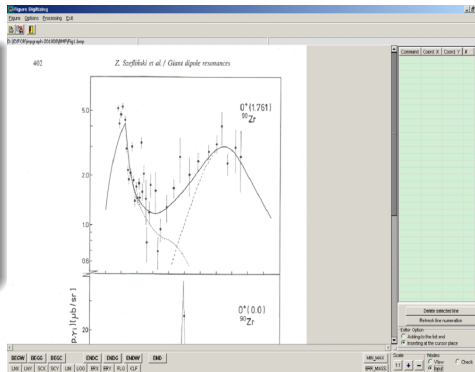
Figure Digitizing
Figure Options Processing Exit
D:\EXFOR\graph 2013\BMP\Fig1.bmp

402 Z. Szefliński et al. / Giant dipole resonances

$0^+(1.761)$
$^{90}Zr$

5.0

2.0

1.0

0.6

$p,\gamma_1$ [$\mu b/sr$]

$0^+(0.0)$
$^{90}Zr$

20

Comment | Coord. X | Coord. Y | #

Delete selected line
Refresh line numeration
Editor Option
Adding to the list end
Inserting at the cursor place

Scale
1:1 + −
Modes
View
Input
Check

BEGW BEGG BEGC ENDC ENDS ENDW END
LNX LNY SCX SCY LIN LOG ERX ERY FLG CLP

MIN_MAX
ERR_MASS